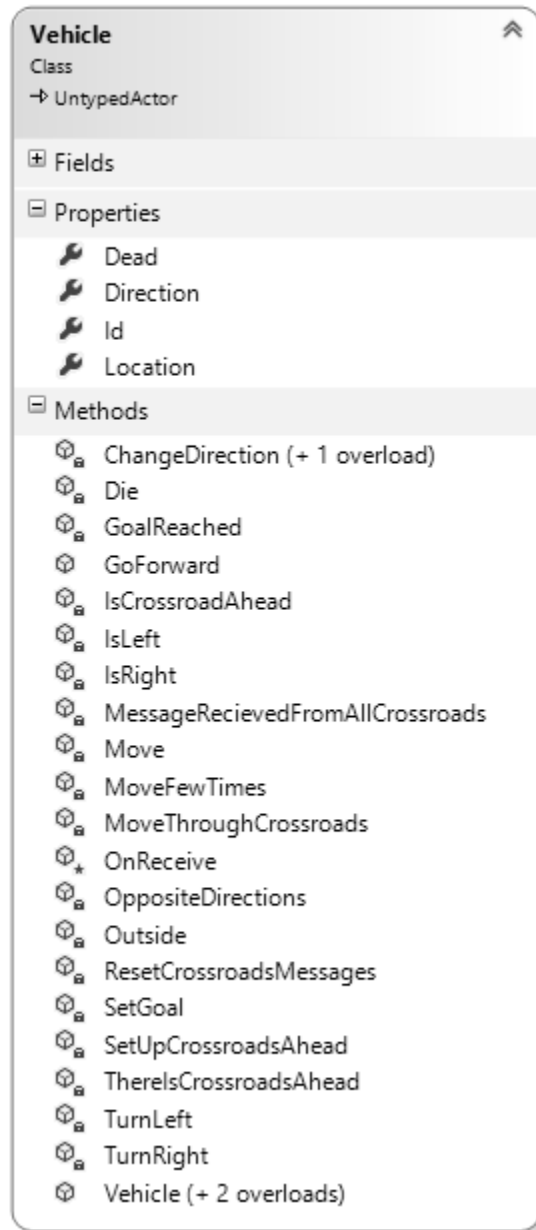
Vehicle
Class
→ UntypedActor

Fields

Properties
Dead
Direction
Id
Location

Methods
ChangeDirection (+ 1 overload)
Die
GoalReached
GoForward
IsCrossroadAhead
IsLeft
IsRight
MessageRecievedFromAllCrossroads
Move
MoveFewTimes
MoveThroughCrossroads
OnReceive
OppositeDirections
Outside
ResetCrossroadsMessages
SetGoal
SetUpCrossroadsAhead
ThereIsCrossroadsAhead
TurnLeft
TurnRight
Vehicle (+ 2 overloads)